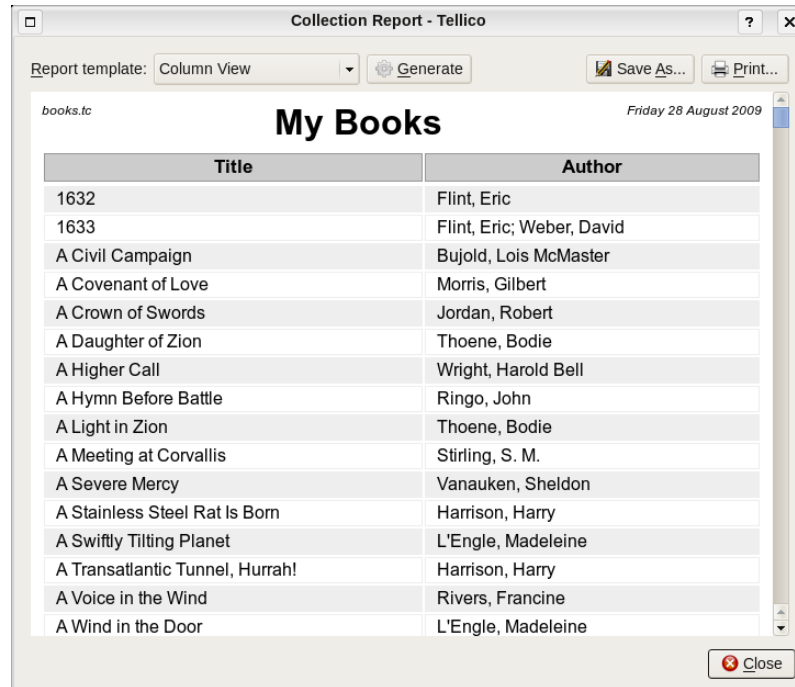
Collection Report - Tellico

?

Report template: Column View

Generate

Save As...

Print...

books.tc

My Books

Friday 28 August 2009

| Title | Author |
|---|---|
| 1632 | Flint, Eric |
| 1633 | Flint, Eric; Weber, David |
| A Civil Campaign | Bujold, Lois McMaster |
| A Covenant of Love | Morris, Gilbert |
| A Crown of Swords | Jordan, Robert |
| A Daughter of Zion | Thoene, Bodie |
| A Higher Call | Wright, Harold Bell |
| A Hymn Before Battle | Ringo, John |
| A Light in Zion | Thoene, Bodie |
| A Meeting at Corvallis | Stirling, S. M. |
| A Severe Mercy | Vanauken, Sheldon |
| A Stainless Steel Rat Is Born | Harrison, Harry |
| A Swiftly Tilting Planet | L'Engle, Madeleine |
| A Transatlantic Tunnel, Hurrah! | Harrison, Harry |
| A Voice in the Wind | Rivers, Francine |
| A Wind in the Door | L'Engle, Madeleine |

Close